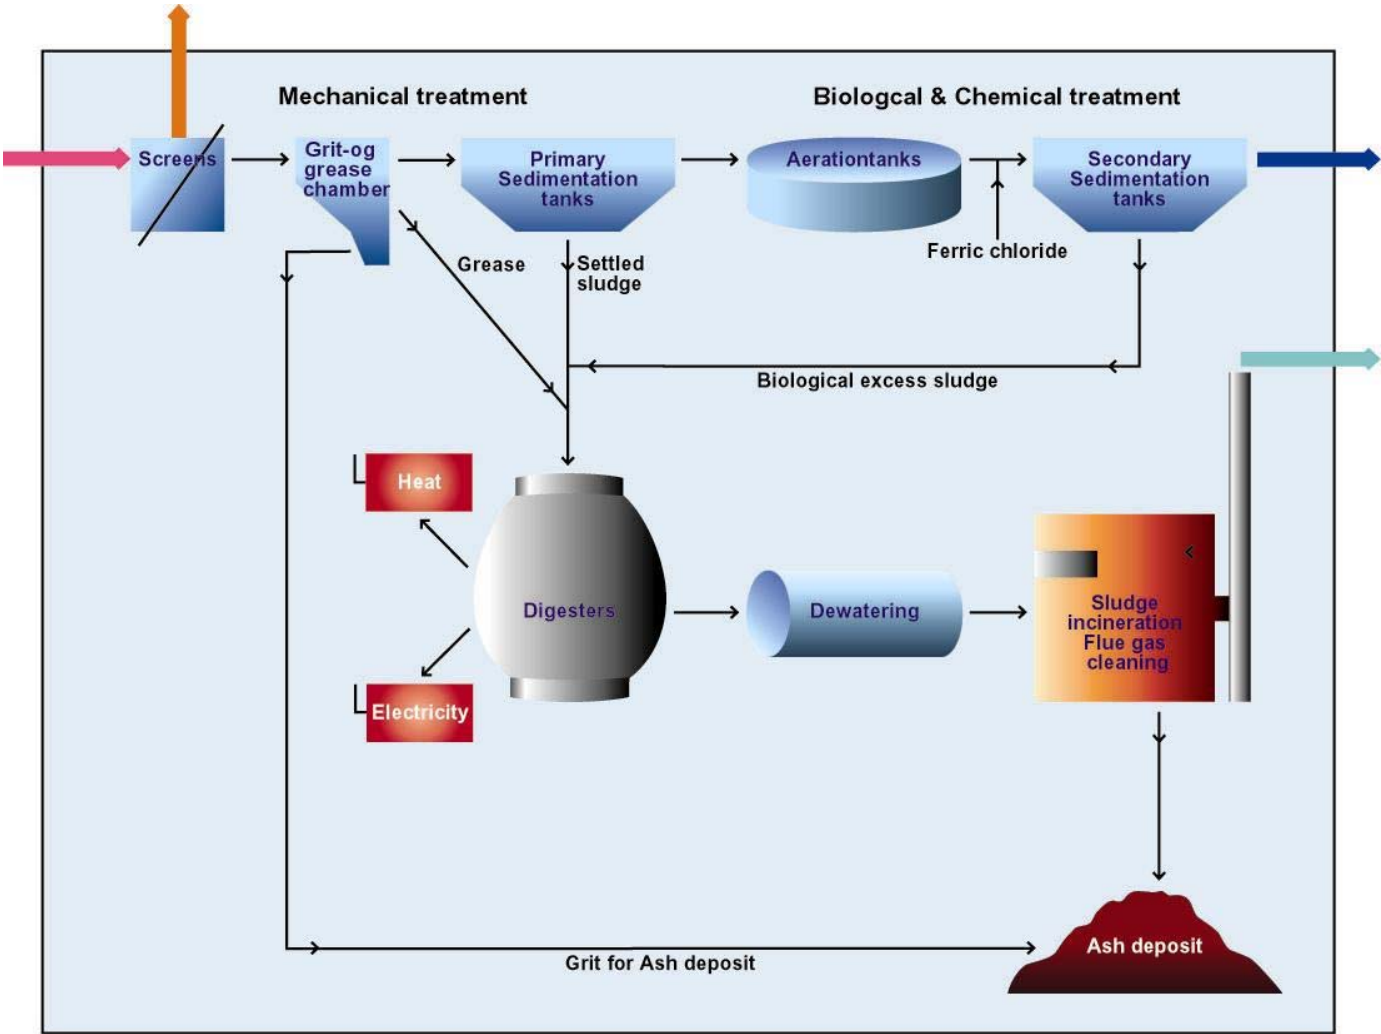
Mechanical treatment

Biologcal & Chemical treatment

Screens

Grit-og grease chamber

Primary Sedimentation tanks

Aerationtanks

Secondary Sedimentation tanks

Ferric chloride

Grease

Settled sludge

Biological excess sludge

Heat

Digesters

Dewatering

Sludge incineration Flue gas cleaning

Electricity

Ash deposit

Grit for Ash deposit